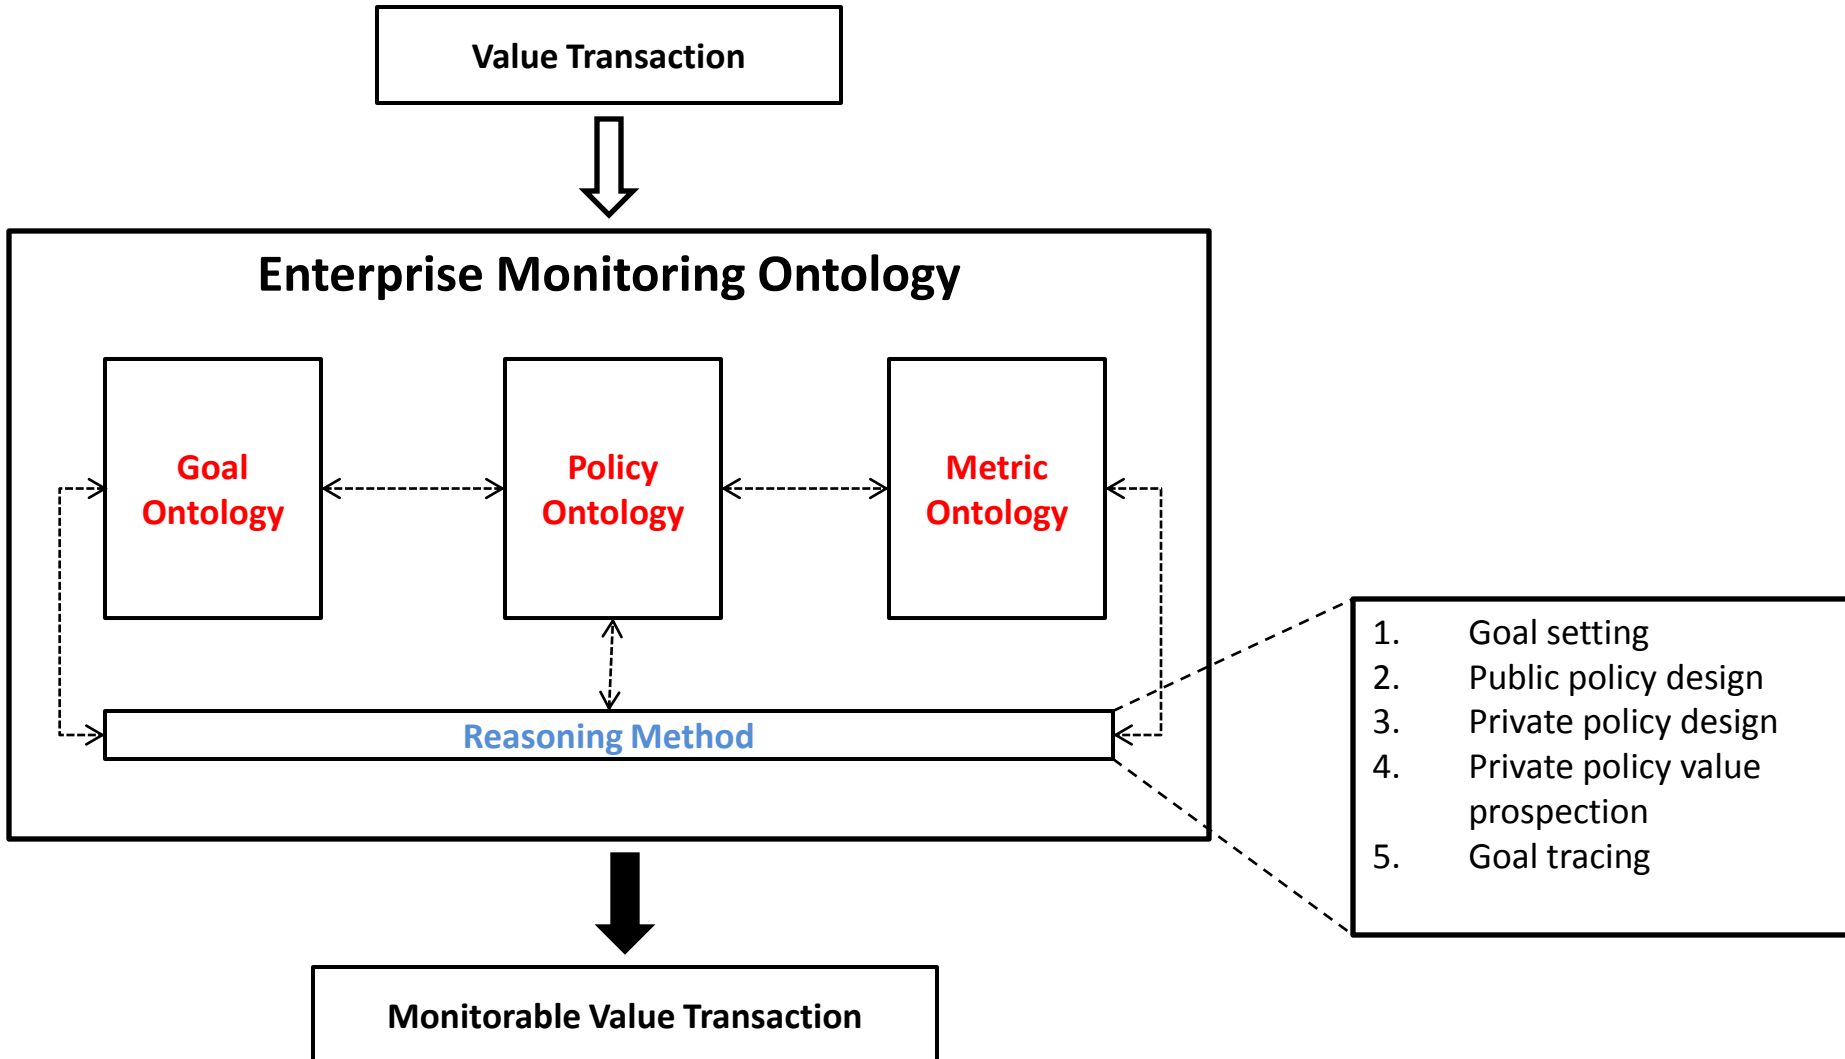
Value Transaction

Enterprise Monitoring Ontology

Goal Ontology

Policy Ontology

Metric Ontology

Reasoning Method

1. Goal setting
2. Public policy design
3. Private policy design
4. Private policy value prospection
5. Goal tracing

Monitorable Value Transaction